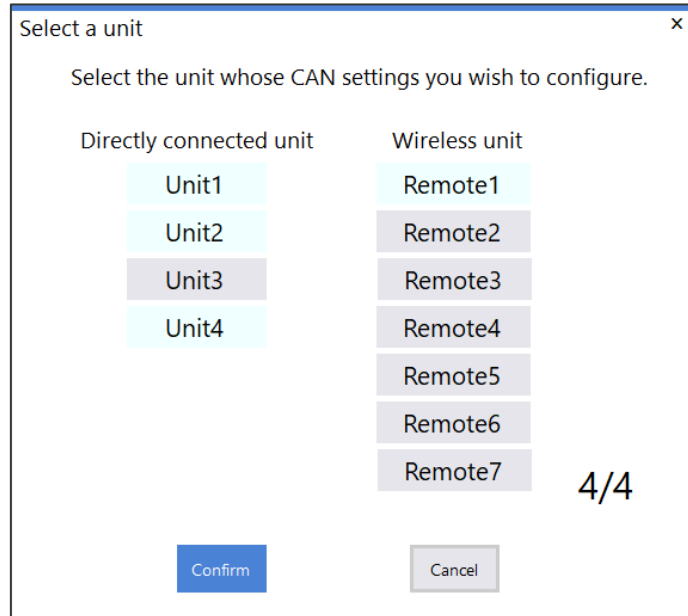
Select a unit
×

Select the unit whose CAN settings you wish to configure.

Directly connected unit

Unit1

Unit2

Unit3

Unit4

Wireless unit

Remote1

Remote2

Remote3

Remote4

Remote5

Remote6

Remote7

4/4

Confirm

Cancel